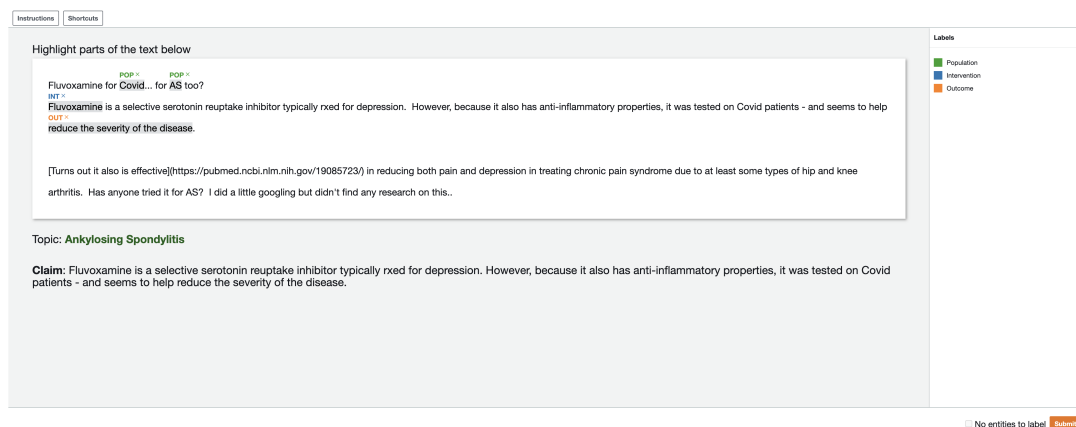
Instructions Shortcuts

Highlight parts of the text below

POP × POP ×
Fluvoxamine for Covid... for AS too?
INT ×
Fluvoxamine is a selective serotonin reuptake inhibitor typically rxed for depression. However, because it also has anti-inflammatory properties, it was tested on Covid patients - and seems to help
OUT ×
reduce the severity of the disease.

[Turns out it also is effective](https://pubmed.ncbi.nlm.nih.gov/19085723/) in reducing both pain and depression in treating chronic pain syndrome due to at least some types of hip and knee arthritis. Has anyone tried it for AS? I did a little googling but didn't find any research on this..

Topic: Ankylosing Spondylitis

Claim: Fluvoxamine is a selective serotonin reuptake inhibitor typically rxed for depression. However, because it also has anti-inflammatory properties, it was tested on Covid patients - and seems to help reduce the severity of the disease.

Labels
Population
Intervention
Outcome

No entities to label Submi